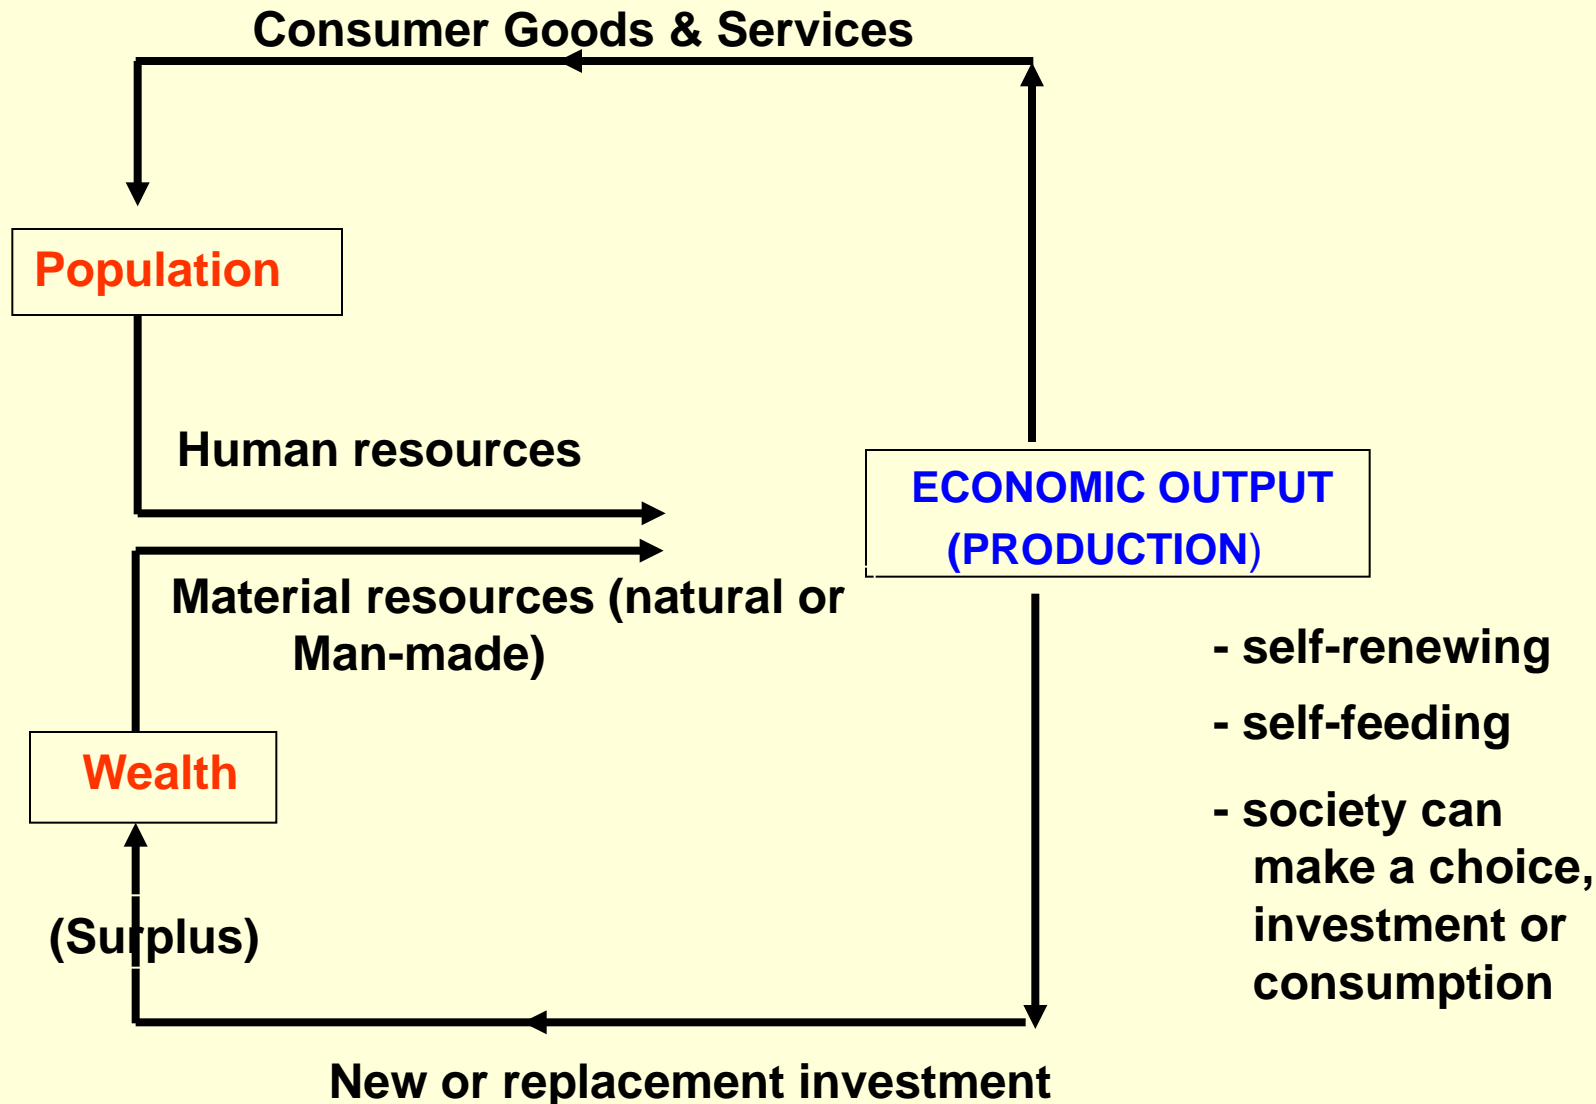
Consumer Goods & Services

Population

Human resources

ECONOMIC OUTPUT (PRODUCTION)

Material resources (natural or Man-made)

- self-renewing

- self-feeding

Wealth

- society can make a choice, investment or consumption

(Surplus)

New or replacement investment